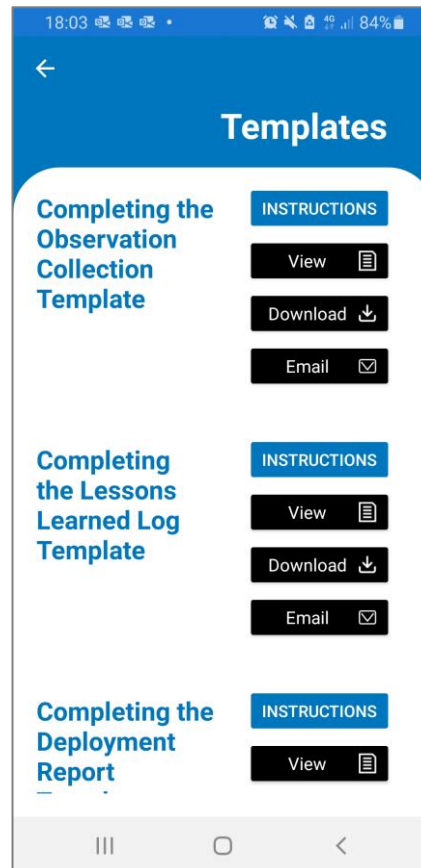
18:03 84%

Templates

Completing the Observation Collection Template

INSTRUCTIONS

View

Download

Email

Completing the Lessons Learned Log Template

INSTRUCTIONS

View

Download

Email

Completing the Deployment Report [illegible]

INSTRUCTIONS

View